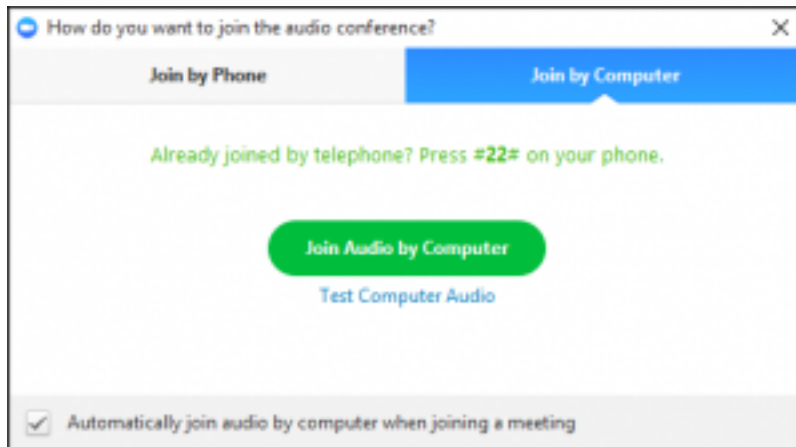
How do you want to join the audio conference?

×

Join by Phone

Join by Computer

Already joined by telephone? Press #22# on your phone.

Join Audio by Computer

Test Computer Audio

Automatically join audio by computer when joining a meeting